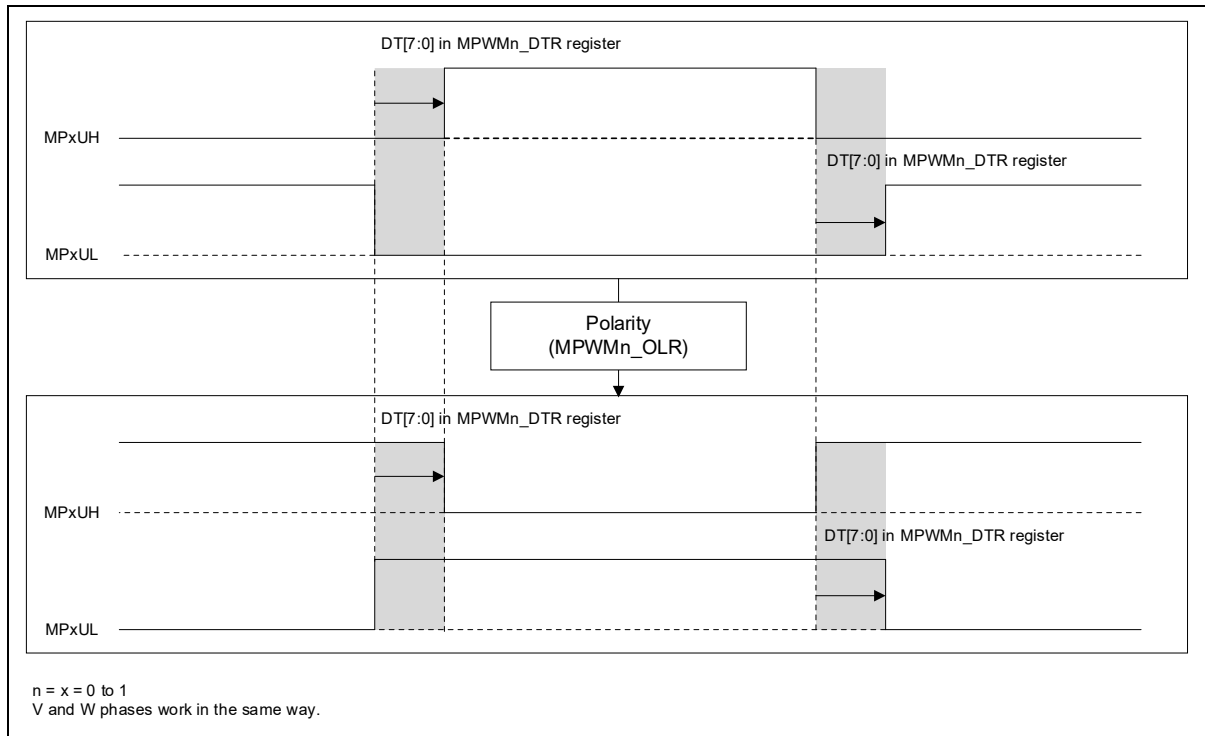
DT[7:0] in MPWMn_DTR register

MPxUH

DT[7:0] in MPWMn_DTR register

MPxUL

Polarity
(MPWMn_OLR)

DT[7:0] in MPWMn_DTR register

MPxUH

DT[7:0] in MPWMn_DTR register

MPxUL

n = x = 0 to 1
V and W phases work in the same way.